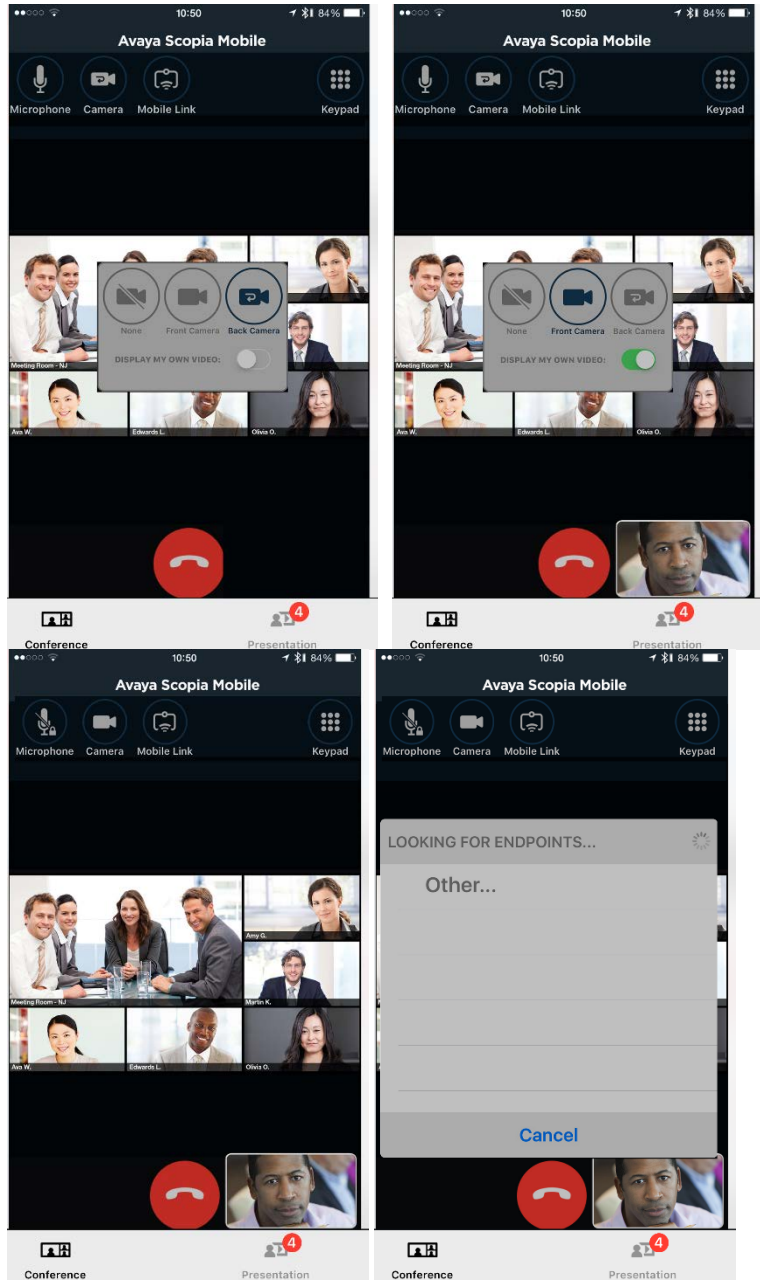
10:50 84%

Avaya Scopia Mobile

Microphone Camera Mobile Link Keypad

None Front Camera Back Camera

DISPLAY MY OWN VIDEO:

Meeting Room - NJ

Ava W. Edwards L. Olivia O.

Conference 4 Presentation

10:50 84%

Avaya Scopia Mobile

Microphone Camera Mobile Link Keypad

None Front Camera Back Camera

DISPLAY MY OWN VIDEO:

Meeting Room - NJ

Ava W. Edwards L. Olivia O.

Conference 4 Presentation

10:50 84%

Avaya Scopia Mobile

Microphone Camera Mobile Link Keypad

Amy G.

Martin K.

Meeting Room - NJ

Ava W. Edwards L. Olivia O.

Conference 4 Presentation

10:50 84%

Avaya Scopia Mobile

Microphone Camera Mobile Link Keypad

LOOKING FOR ENDPOINTS...

Other...

Cancel

Conference 4 Presentation